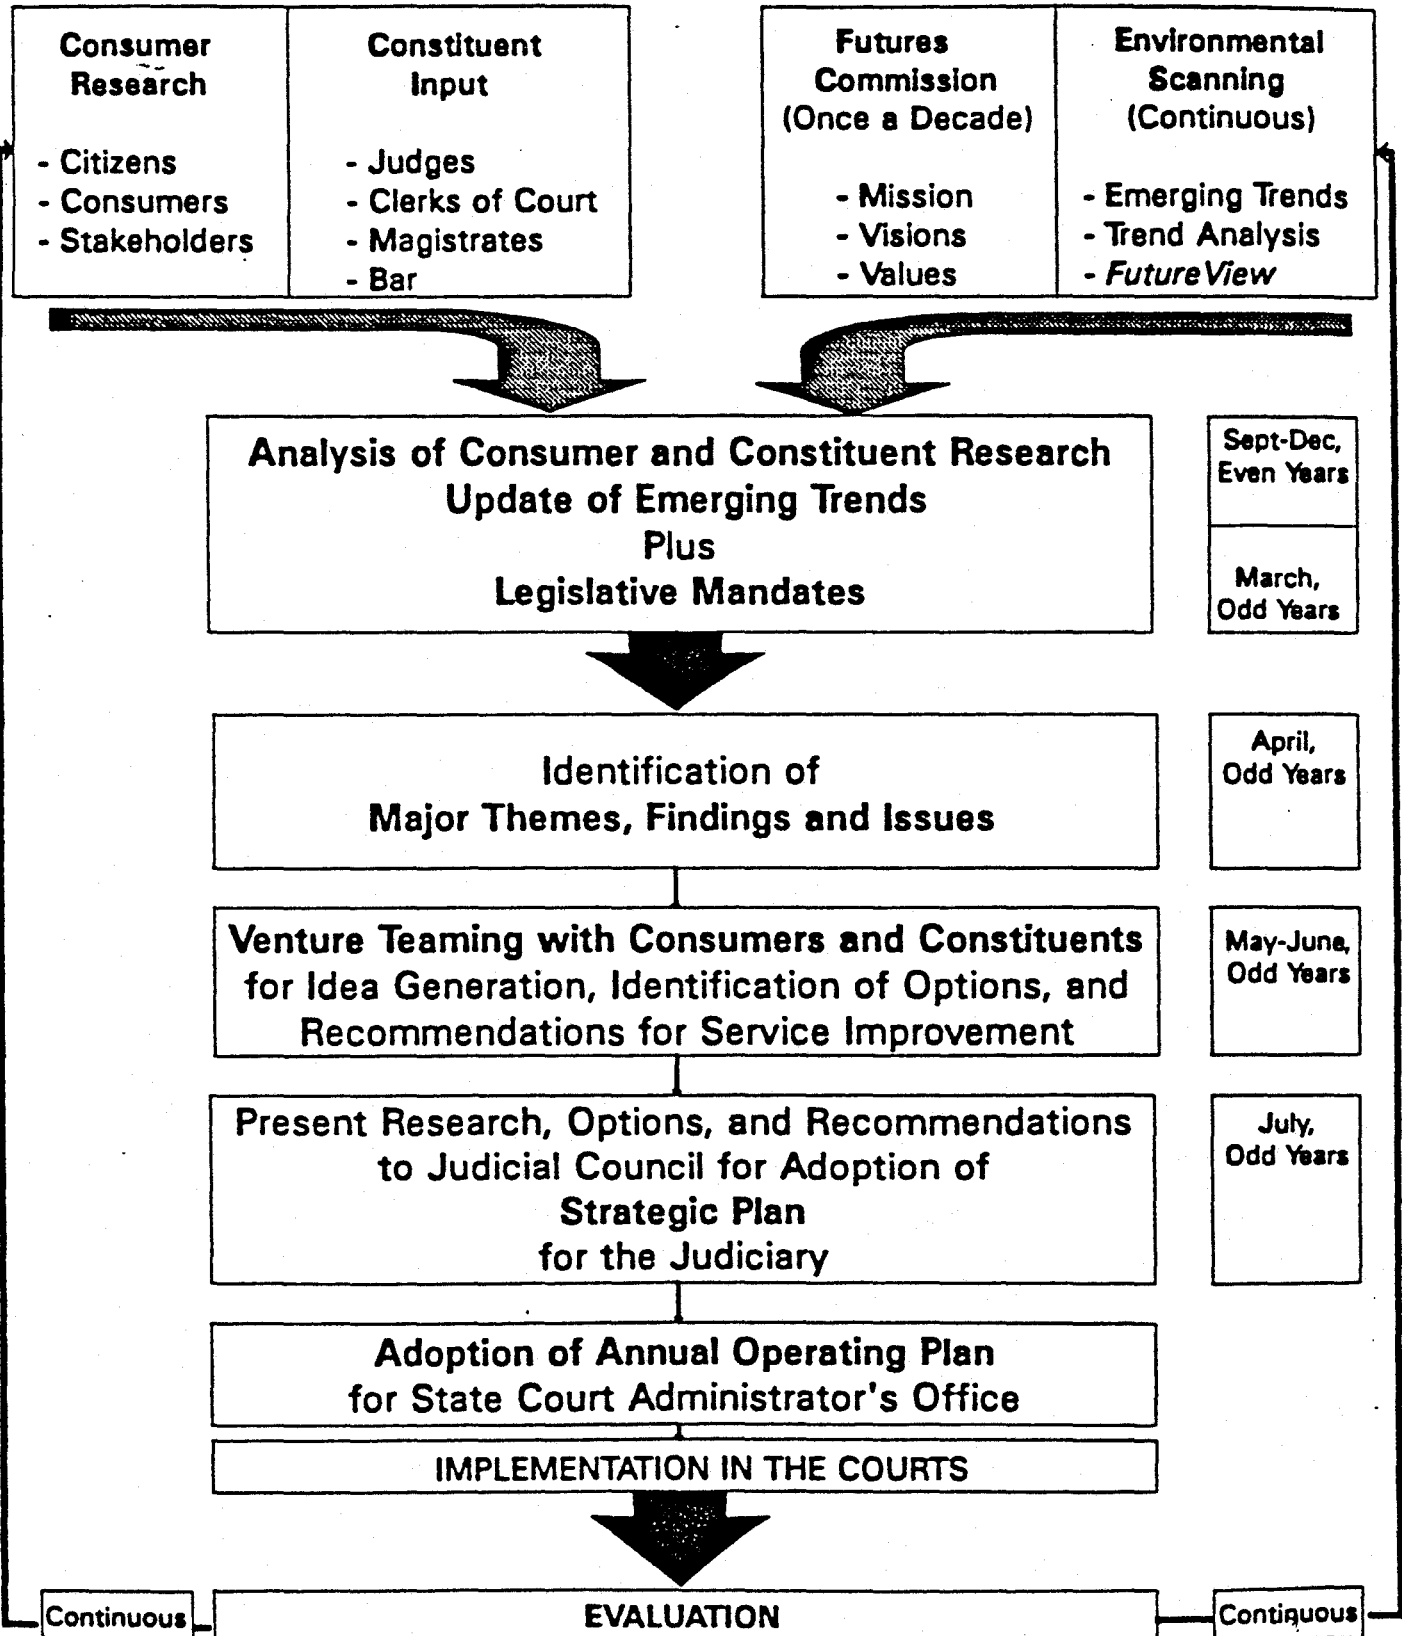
Consumer Research

- Citizens
- Consumers
- Stakeholders

Constituent Input

- Judges
- Clerks of Court
- Magistrates
- Bar

Futures Commission (Once a Decade)

- Mission
- Visions
- Values

Environmental Scanning (Continuous)

- Emerging Trends
- Trend Analysis
- FutureView

Analysis of Consumer and Constituent Research
Update of Emerging Trends
Plus
Legislative Mandates

Sept-Dec, Even Years

March, Odd Years

Identification of
Major Themes, Findings and Issues

April, Odd Years

Venture Teaming with Consumers and Constituents for Idea Generation, Identification of Options, and Recommendations for Service Improvement

May-June, Odd Years

Present Research, Options, and Recommendations to Judicial Council for Adoption of
Strategic Plan
for the Judiciary

July, Odd Years

Adoption of Annual Operating Plan
for State Court Administrator's Office

IMPLEMENTATION IN THE COURTS

Continuous

EVALUATION

Continuous